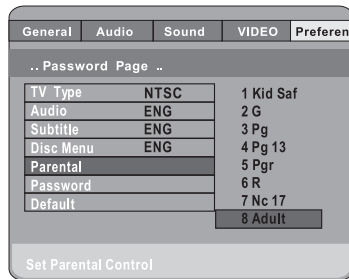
General Audio Sound VIDEO Preferen

.. Password Page ..

| TV Type | NTSC |
|---|---|
| Audio | ENG |
| Subtitle | ENG |
| Disc Menu | ENG |
| Parental | |
| Password | |
| Default | |

1 Kid Saf
2 G
3 Pg
4 Pg 13
5 Pgr
6 R
7 Nc 17
8 Adult

Set Parental Control